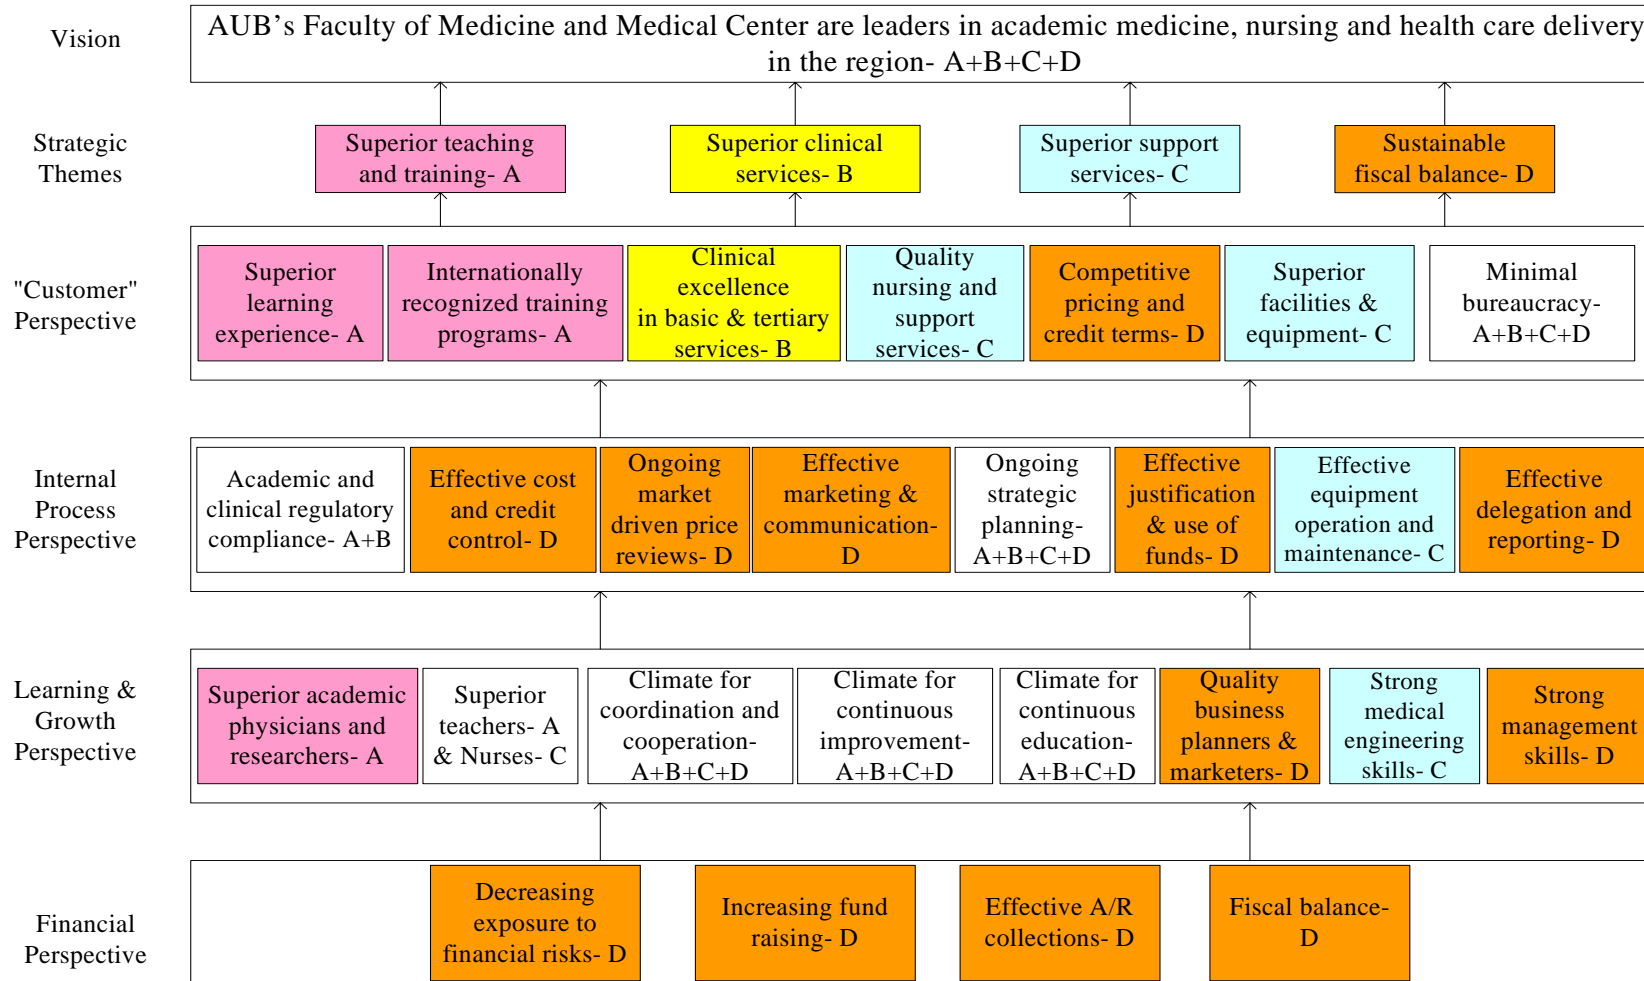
Vision

AUB's Faculty of Medicine and Medical Center are leaders in academic medicine, nursing and health care delivery in the region- A+B+C+D

Strategic Themes

Superior teaching and training- A

Superior clinical services- B

Superior support services- C

Sustainable fiscal balance- D

"Customer" Perspective

Superior learning experience- A

Internationally recognized training programs- A

Clinical excellence in basic & tertiary services- B

Quality nursing and support services- C

Competitive pricing and credit terms- D

Superior facilities & equipment- C

Minimal bureaucracy- A+B+C+D

Internal Process Perspective

Academic and clinical regulatory compliance- A+B

Effective cost and credit control- D

Ongoing market driven price reviews- D

Effective marketing & communication- D

Ongoing strategic planning- A+B+C+D

Effective justification & use of funds- D

Effective equipment operation and maintenance- C

Effective delegation and reporting- D

Learning & Growth Perspective

Superior academic physicians and researchers- A

Superior teachers- A & Nurses- C

Climate for coordination and cooperation- A+B+C+D

Climate for continuous improvement- A+B+C+D

Climate for continuous education- A+B+C+D

Quality business planners & marketers- D

Strong medical engineering skills- C

Strong management skills- D

Financial Perspective

Decreasing exposure to financial risks- D

Increasing fund raising- D

Effective A/R collections- D

Fiscal balance- D